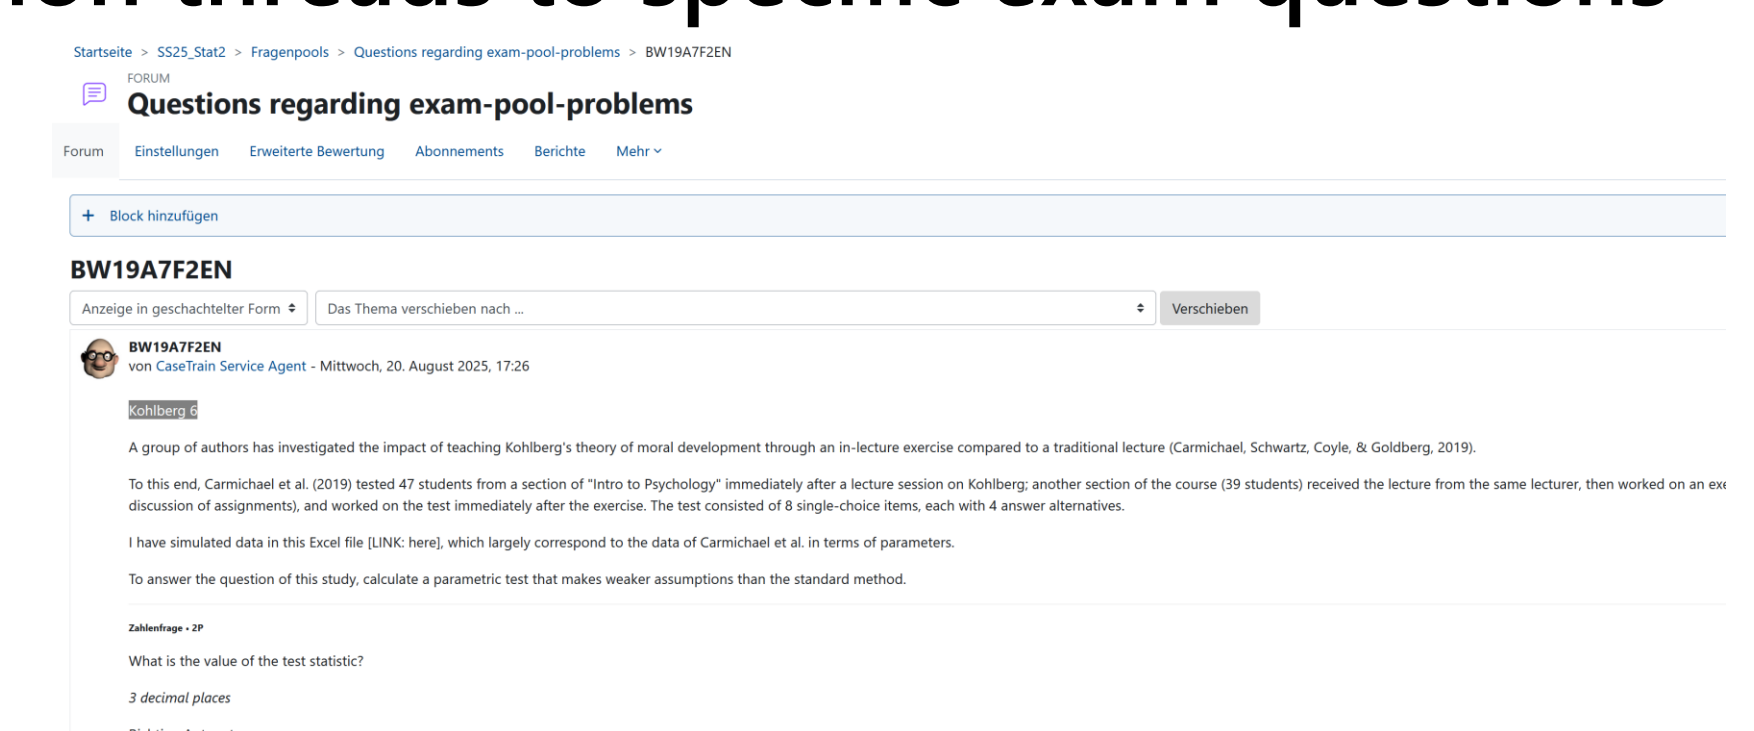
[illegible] threads to specific exam questions

Startseite > SS25_Stat2 > Fragenpools > Questions regarding exam-pool-problems > BW19A7F2EN

FORUM

Questions regarding exam-pool-problems

Forum Einstellungen Erweiterte Bewertung Abonnements Berichte Mehr

+ Block hinzufügen

BW19A7F2EN

Anzeige in geschachtelter Form

Das Thema verschieben nach ...

Verschieben

BW19A7F2EN
von CaseTrain Service Agent - Mittwoch, 20. August 2025, 17:26

Kohlberg 6

A group of authors has investigated the impact of teaching Kohlberg's theory of moral development through an in-lecture exercise compared to a traditional lecture (Carmichael, Schwartz, Coyle, & Goldberg, 2019).

To this end, Carmichael et al. (2019) tested 47 students from a section of "Intro to Psychology" immediately after a lecture session on Kohlberg; another section of the course (39 students) received the lecture from the same lecturer, then worked on an exe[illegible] discussion of assignments), and worked on the test immediately after the exercise. The test consisted of 8 single-choice items, each with 4 answer alternatives.

I have simulated data in this Excel file [LINK: here], which largely correspond to the data of Carmichael et al. in terms of parameters.

To answer the question of this study, calculate a parametric test that makes weaker assumptions than the standard method.

Zahlenfrage • 2P

What is the value of the test statistic?

3 decimal places

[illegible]